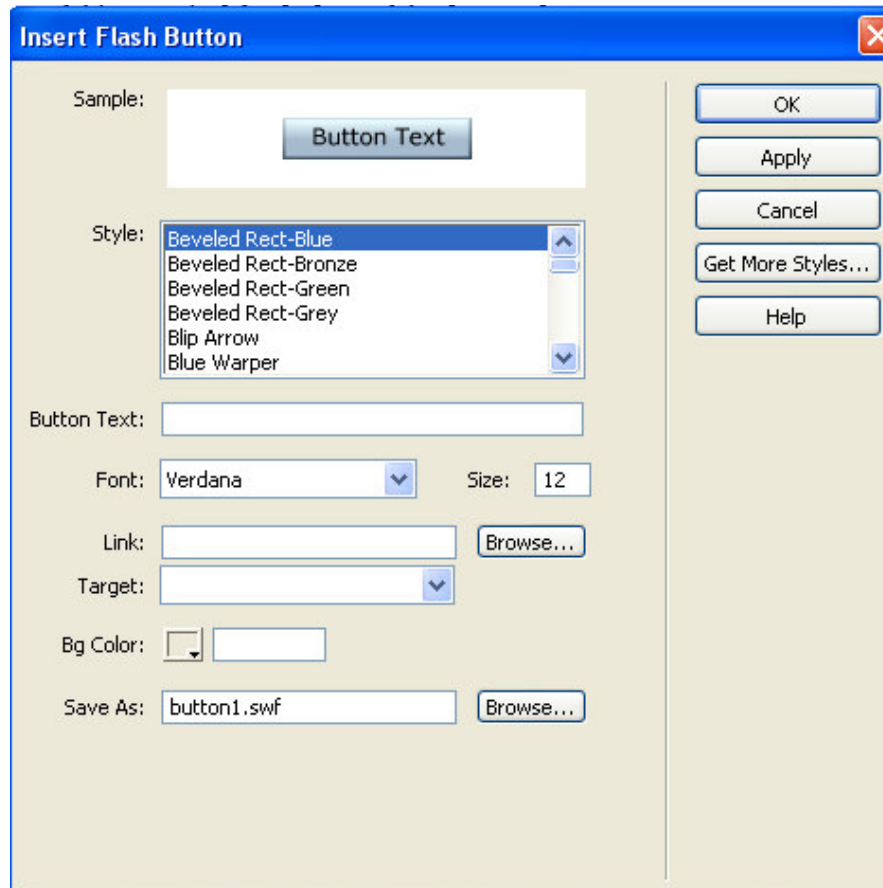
Insert Flash Button

Sample:

Button Text

Style:

Beveled Rect-Blue
Beveled Rect-Bronze
Beveled Rect-Green
Beveled Rect-Grey
Blip Arrow
Blue Warper

Button Text:

Font: Verdana

Size: 12

Link:

Browse...

Target:

Bg Color:

Save As: button1.swf

Browse...

OK

Apply

Cancel

Get More Styles...

Help